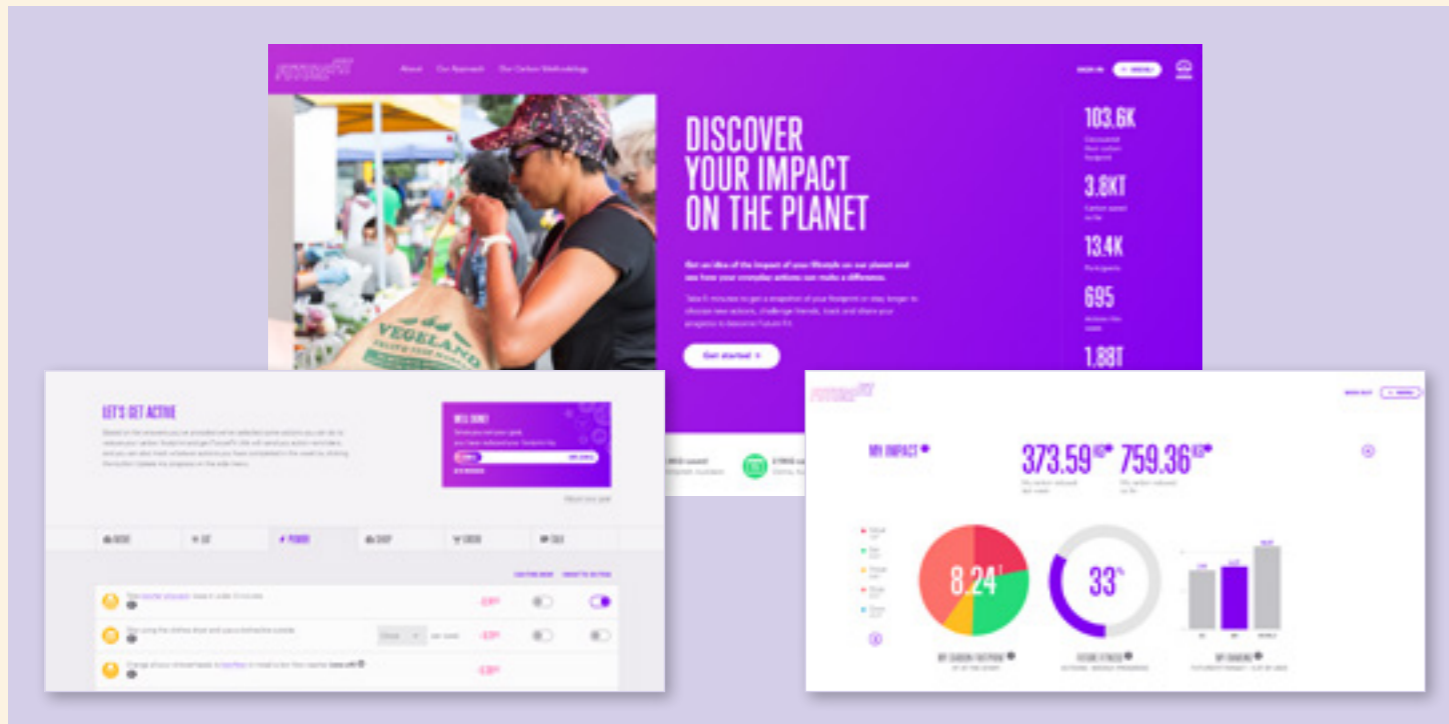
About Our Approach Our Carbon Methodology

SIGN IN

DISCOVER YOUR IMPACT ON THE PLANET

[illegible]

Get started >

103.6K

3.6KT

13.4K

695

1.88T

VEGELAND

LET'S GET ACTIVE

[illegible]

WELL DONE!

HOME EAT POWER SHOP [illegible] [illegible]

MY IMPACT

373.59

759.36

8.24

33

MY CARBON FOOTPRINT

FUTURE FITNESS

MY RANKING